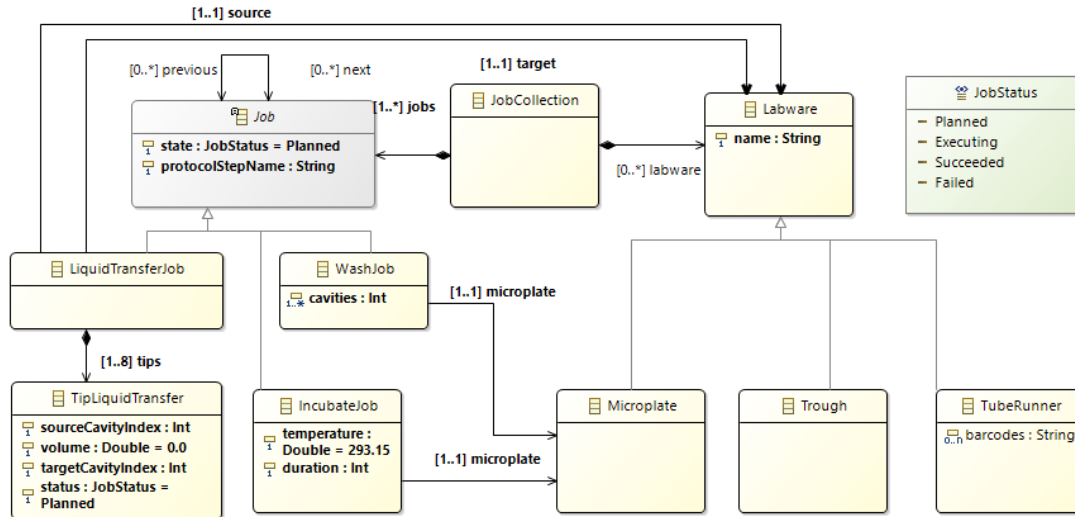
[1..1] source

[0..*] previous

[0..*] next

[1..1] target

Job

state : JobStatus = Planned

protocolStepName : String

[1..*] jobs

JobCollection

Labware

name : String

[0..*] labware

JobStatus

Planned

Executing

Succeeded

Failed

LiquidTransferJob

WashJob

cavities : Int

[1..1] microplate

[1..8] tips

TipLiquidTransfer

sourceCavityIndex : Int

volume : Double = 0.0

targetCavityIndex : Int

status : JobStatus = Planned

IncubateJob

temperature : Double = 293.15

duration : Int

[1..1] microplate

Microplate

Trough

TubeRunner

barcodes : String